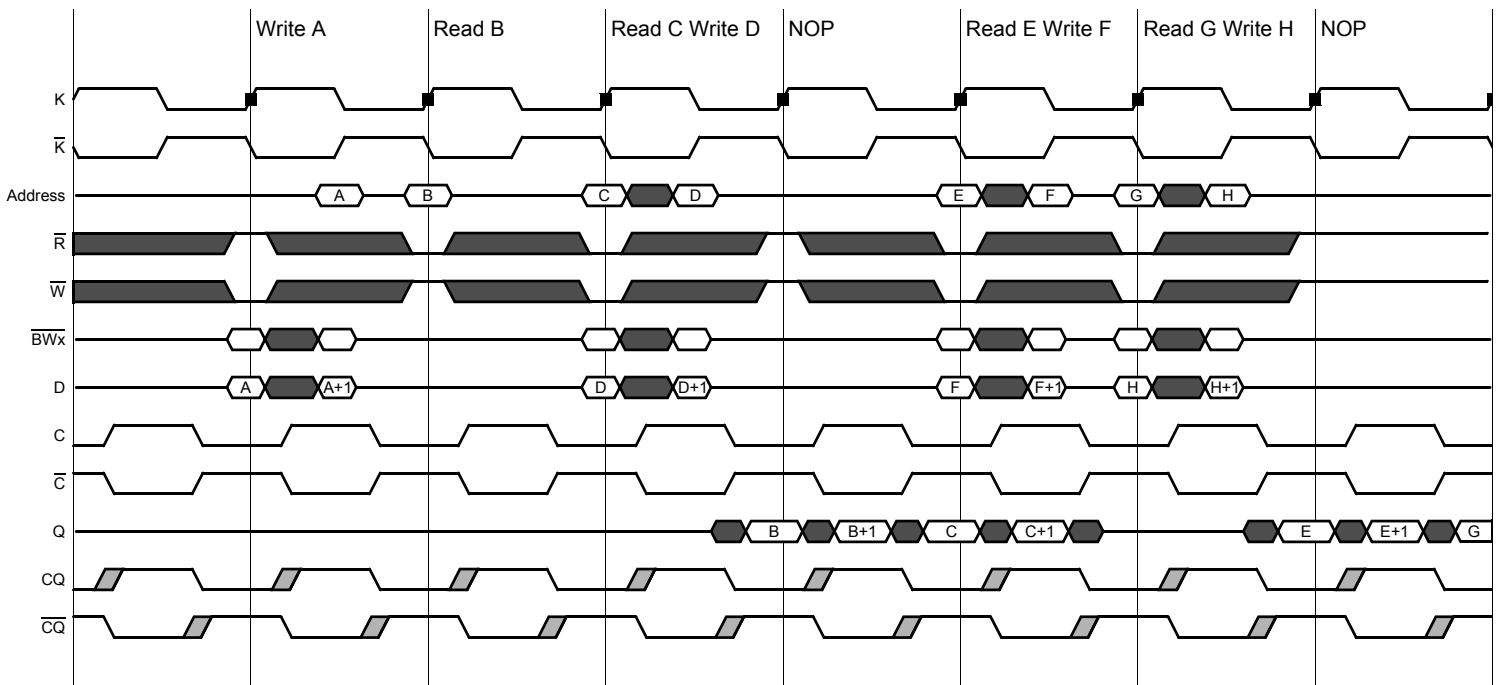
Write A
Read B
Read C Write D
NOP
Read E Write F
Read G Write H
NOP

K
$\overline{K}$
Address
$\overline{R}$
$\overline{W}$
$\overline{BWx}$
D
C
$\overline{C}$
Q
CQ
$\overline{CQ}$

A
B
C
D
E
F
G
H

A
A+1
D
D+1
F
F+1
H
H+1

B
B+1
C
C+1
E
E+1
G